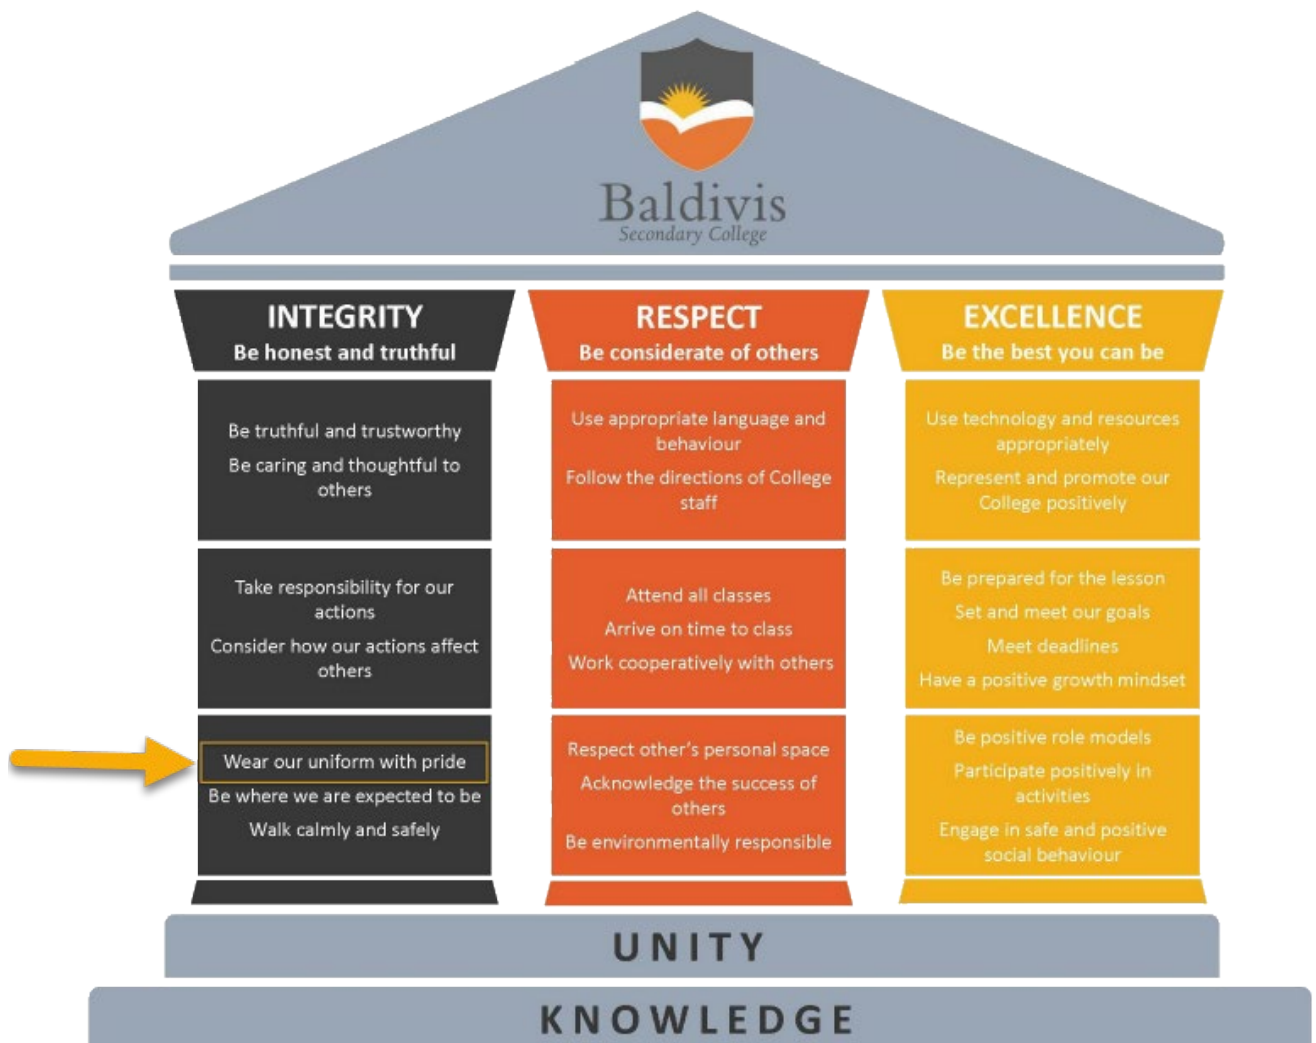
Baldivis
Secondary College

INTEGRITY
Be honest and truthful

Be truthful and trustworthy

Be caring and thoughtful to others

Take responsibility for our actions

Consider how our actions affect others

Wear our uniform with pride

Be where we are expected to be

Walk calmly and safely

RESPECT
Be considerate of others

Use appropriate language and behaviour

Follow the directions of College staff

Attend all classes

Arrive on time to class

Work cooperatively with others

Respect other's personal space

Acknowledge the success of others

Be environmentally responsible

EXCELLENCE
Be the best you can be

Use technology and resources appropriately

Represent and promote our College positively

Be prepared for the lesson

Set and meet our goals

Meet deadlines

Have a positive growth mindset

Be positive role models

Participate positively in activities

Engage in safe and positive social behaviour

UNITY

KNOWLEDGE